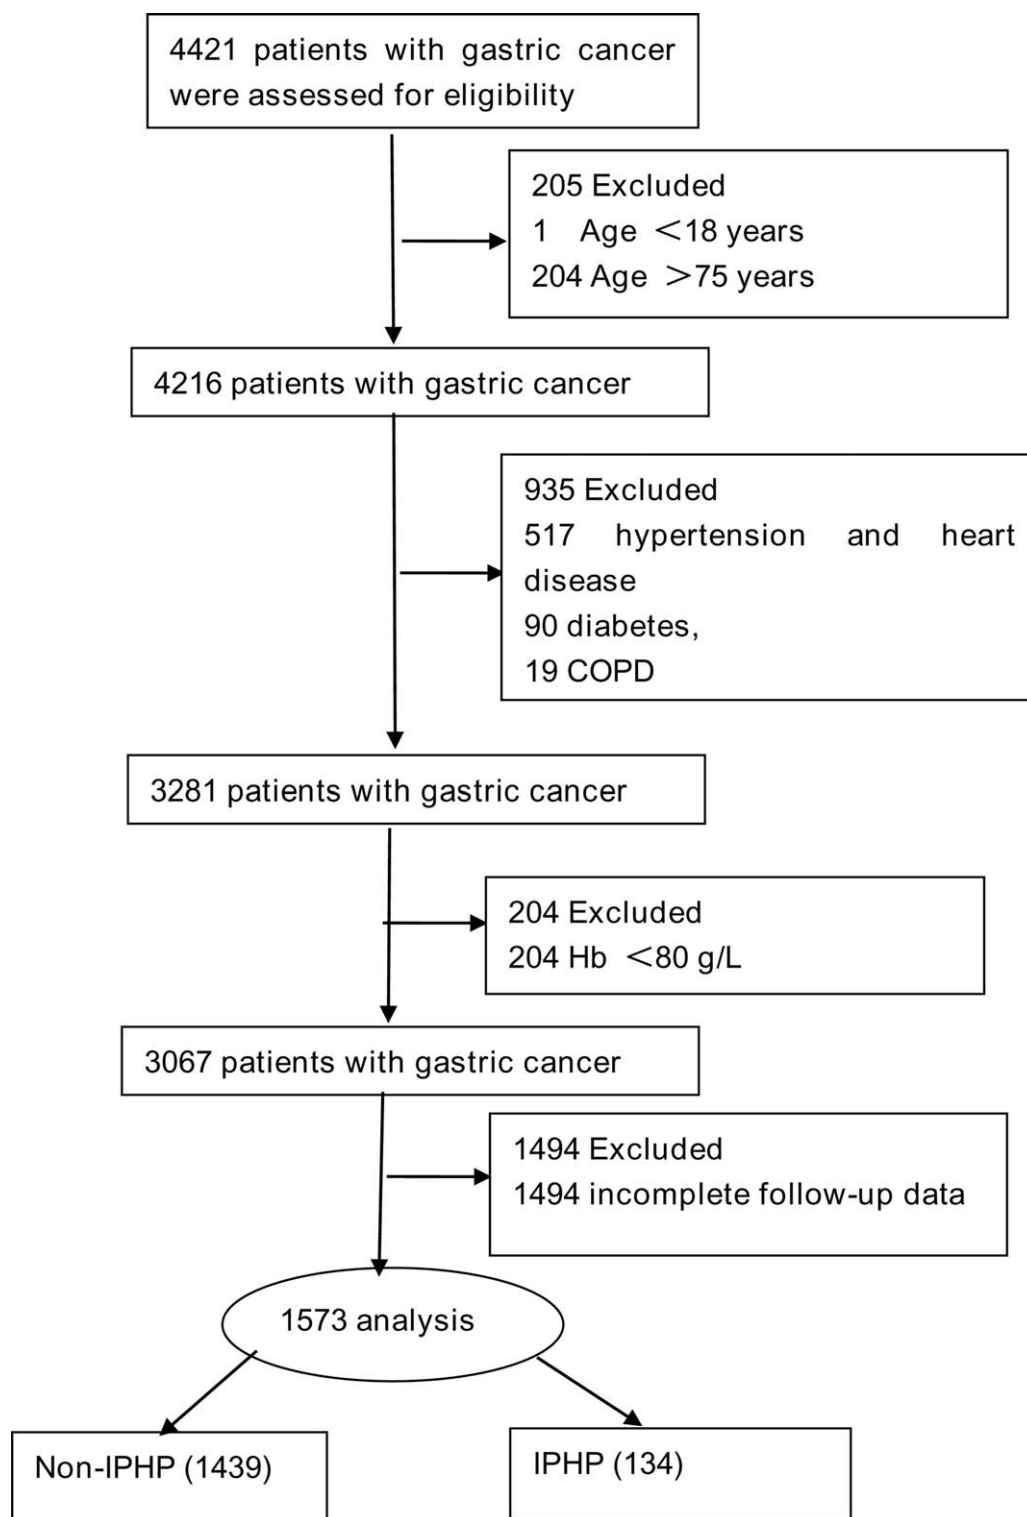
4421 patients with gastric cancer were assessed for eligibility

205 Excluded
1 Age <18 years
204 Age >75 years

4216 patients with gastric cancer

935 Excluded
517 hypertension and heart disease
90 diabetes,
19 COPD

3281 patients with gastric cancer

204 Excluded
204 Hb <80 g/L

3067 patients with gastric cancer

1494 Excluded
1494 incomplete follow-up data

1573 analysis

Non-IPHP (1439)

IPHP (134)